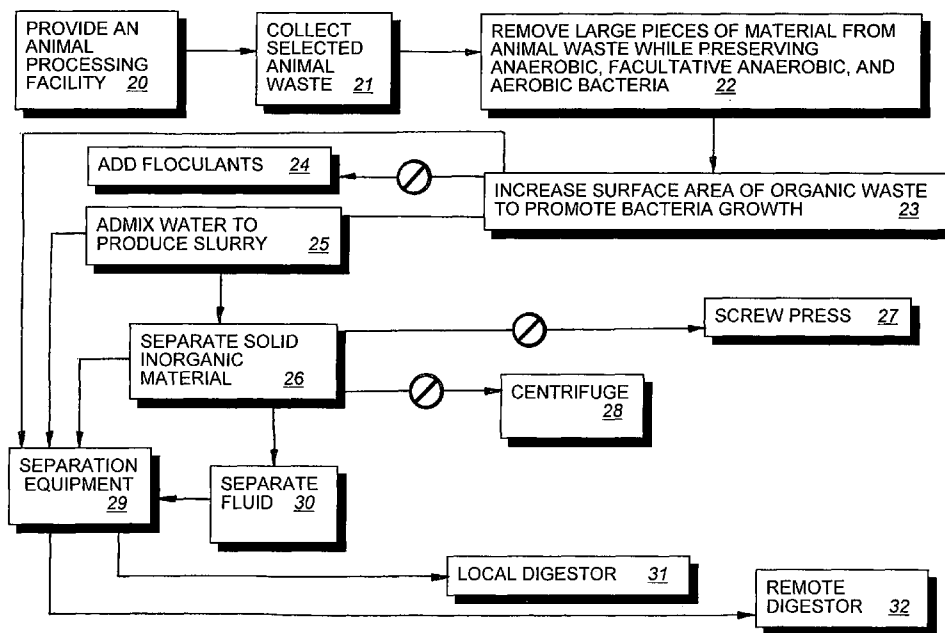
PROVIDE AN ANIMAL PROCESSING FACILITY 20

COLLECT SELECTED ANIMAL WASTE 21

REMOVE LARGE PIECES OF MATERIAL FROM ANIMAL WASTE WHILE PRESERVING ANAEROBIC, FACULTATIVE ANAEROBIC, AND AEROBIC BACTERIA 22

ADD FLOCULANTS 24

INCREASE SURFACE AREA OF ORGANIC WASTE TO PROMOTE BACTERIA GROWTH 23

ADMIX WATER TO PRODUCE SLURRY 25

SEPARATE SOLID INORGANIC MATERIAL 26

SCREW PRESS 27

CENTRIFUGE 28

SEPARATION EQUIPMENT 29

SEPARATE FLUID 30

LOCAL DIGESTOR 31

REMOTE DIGESTOR 32